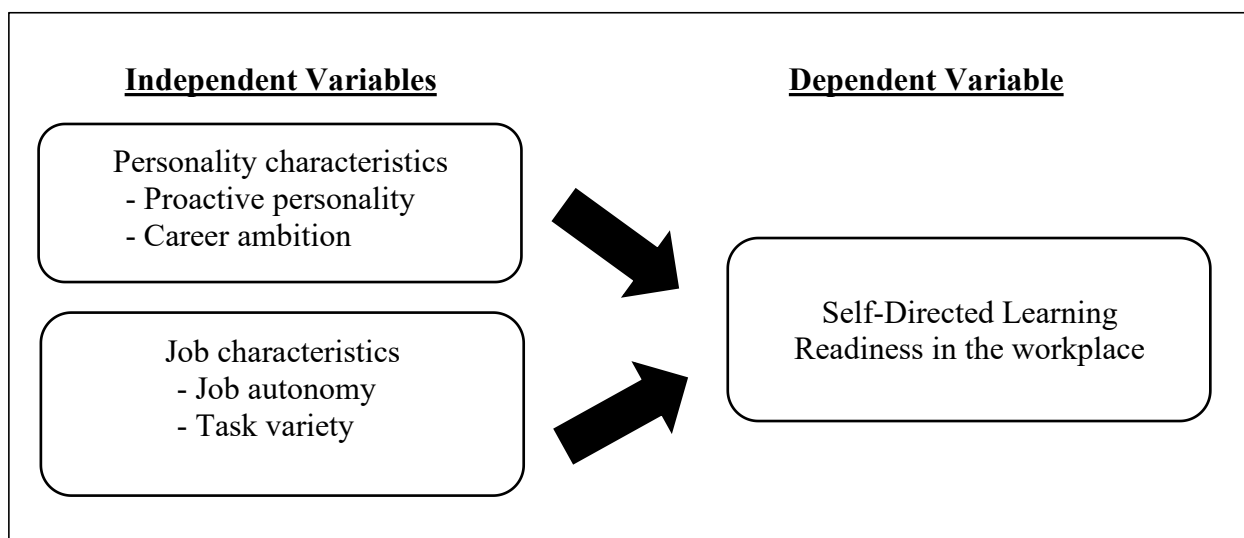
Independent Variables

Dependent Variable

Personality characteristics
- Proactive personality
- Career ambition

Job characteristics
- Job autonomy
- Task variety

Self-Directed Learning Readiness in the workplace